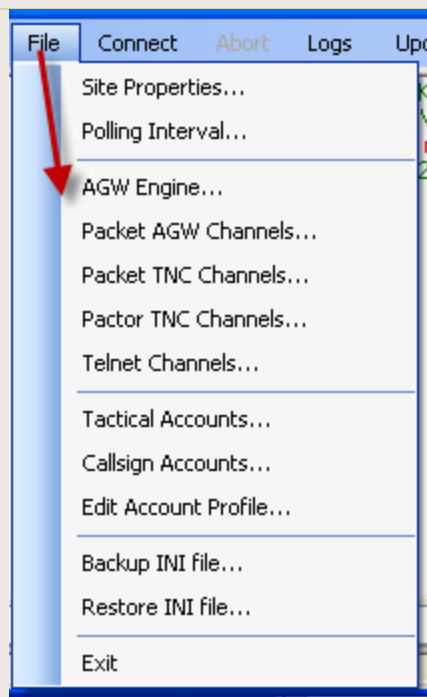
File Connect Abort Logs Upd

Site Properties...
Polling Interval...

AGW Engine...
Packet AGW Channels...
Packet TNC Channels...
Pactor TNC Channels...
Telnet Channels...

Tactical Accounts...
Callsign Accounts...
Edit Account Profile...

Backup INI file...
Restore INI file...

Exit